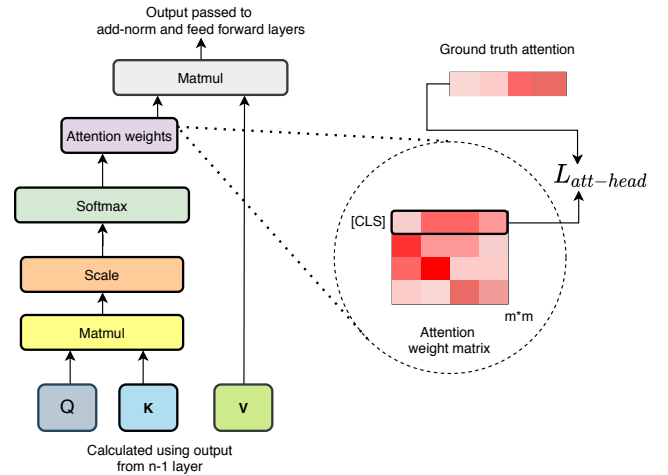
Output passed to
add-norm and feed forward layers

Matmul

Attention weights

Softmax

Scale

Matmul

Q

K

V

Calculated using output
from n-1 layer

Ground truth attention

$L_{att-head}$

[CLS]

m*m

Attention
weight matrix